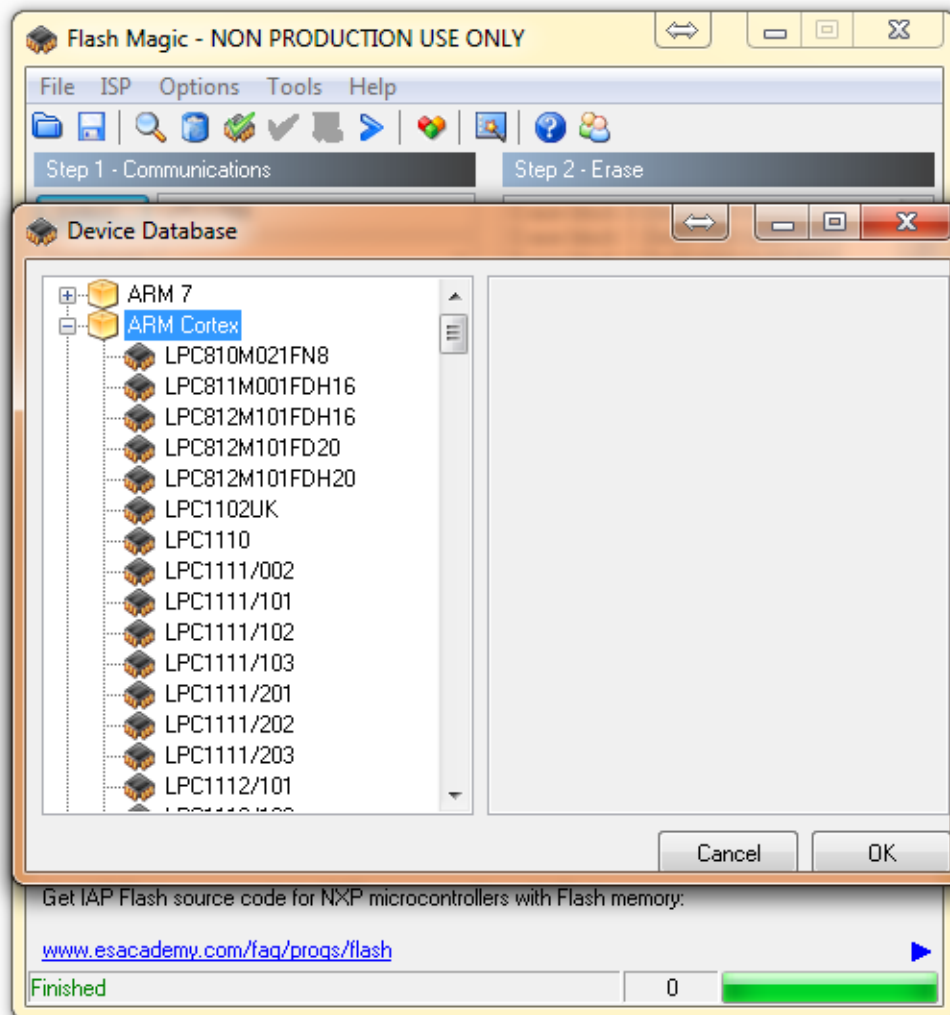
Flash Magic - NON PRODUCTION USE ONLY

File ISP Options Tools Help

Step 1 - Communications

Step 2 - Erase

Device Database

ARM 7
ARM Cortex
LPC810M021FN8
LPC811M001FDH16
LPC812M101FDH16
LPC812M101FD20
LPC812M101FDH20
LPC1102UK
LPC1110
LPC1111/002
LPC1111/101
LPC1111/102
LPC1111/103
LPC1111/201
LPC1111/202
LPC1111/203
LPC1112/101
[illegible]

Cancel

OK

Get IAP Flash source code for NXP microcontrollers with Flash memory:

www.esacademy.com/faq/progs/flash

Finished

0